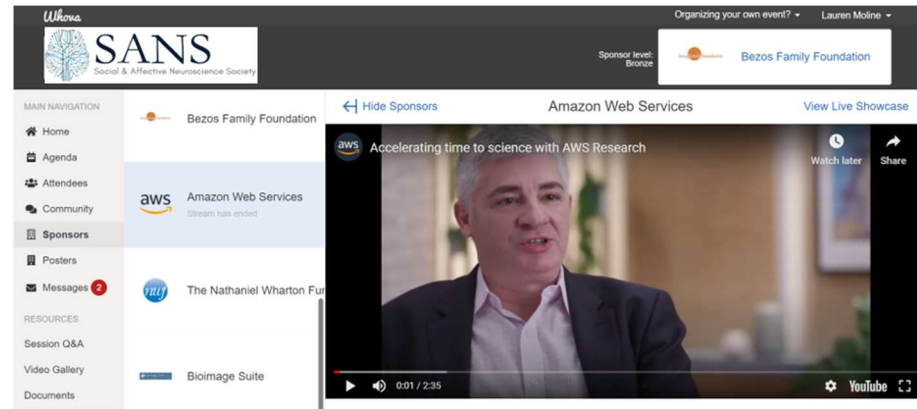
Whova

SANS
Social & Affective Neuroscience Society

Organizing your own event? ▾ Lauren Moline ▾

Sponsor level: Bronze

Bezos Family Foundation

MAIN NAVIGATION
Home
Agenda
Attendees
Community
Sponsors
Posters
Messages 2

RESOURCES
Session Q&A
Video Gallery
Documents

Bezos Family Foundation

aws
Amazon Web Services
Stream has ended

nwf
The Nathaniel Wharton Fu

Bioimage Suite

← Hide Sponsors
Amazon Web Services
View Live Showcase

aws
Accelerating time to science with AWS Research
Watch later
Share

0:01 / 2:35
YouTube